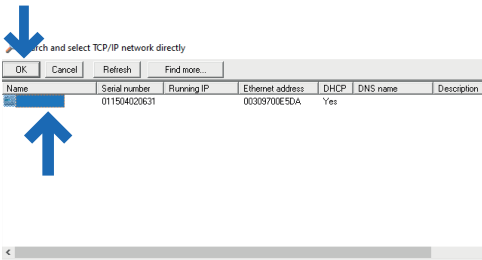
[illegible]rch and select TCP/IP network directly

OK | Cancel | Refresh | Find more...

| Name | Serial number | Running IP | Ethernet address | DHCP | DNS name | Description |
|---|---|---|---|---|---|---|
| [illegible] | 011504020631 | | 00309700E5DA | Yes | | |